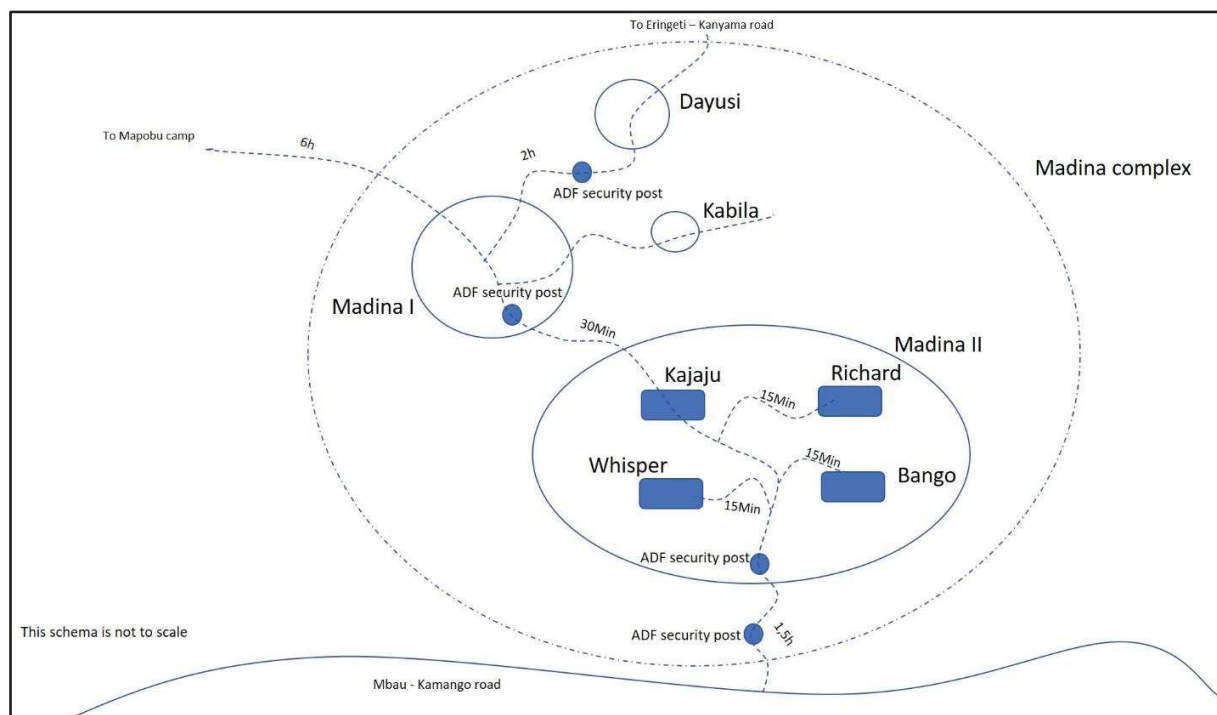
To Eringeti – Kanyama road

Dayusi

To Mapobu camp

6h

2h

ADF security post

Madina complex

Kabila

ADF security post

Madina I

30Min

Madina II

Kajaju

Richard

15Min

15Min

Whisper

Bango

15Min

ADF security post

ADF security post

1,5h

This schema is not to scale

Mbau - Kamango road